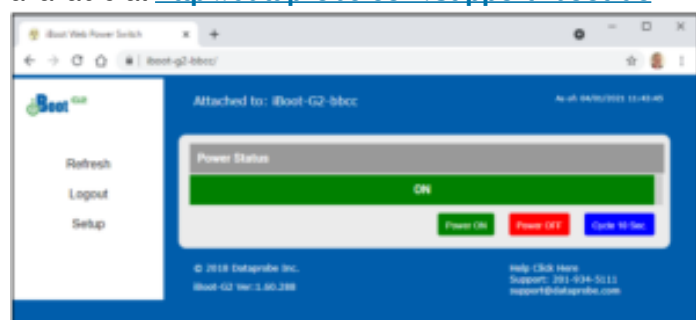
iBoot Web Power Switch

iboot-g2-bbcc/

iBoot G2

Attached to: iBoot-G2-bbcc

As of: 04/01/2021 11:43:45

Refresh

Logout

Setup

Power Status

ON

Power ON

Power OFF

Cycle 10 Sec

© 2018 Dataprobe Inc.

iBoot-G2 Ver:1.60.288

Help Click Here

Support: 201-934-5111

support@dataprobe.com